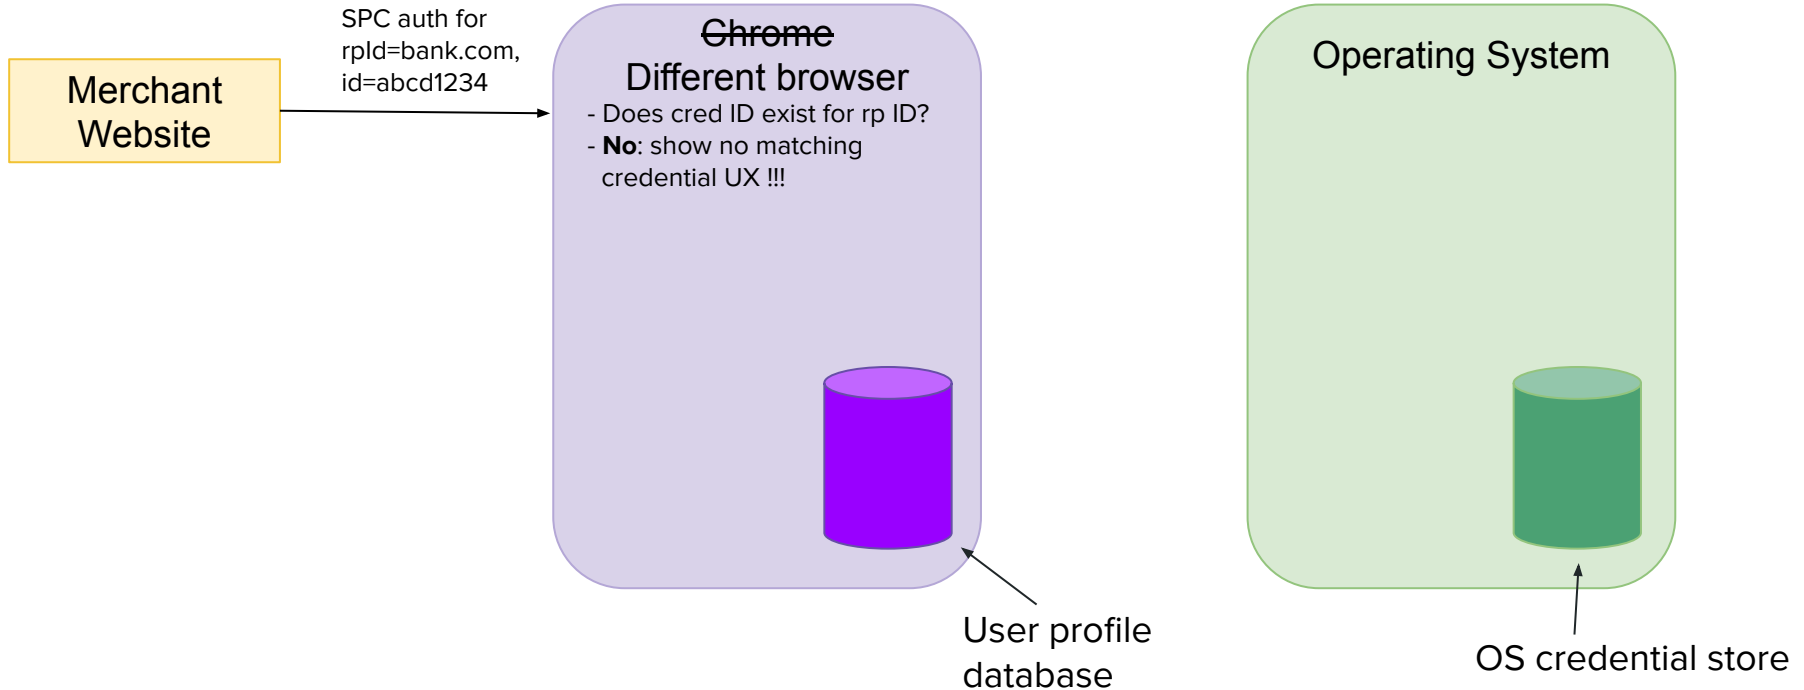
Merchant Website

SPC auth for rpId=bank.com, id=abcd1234

~~Chrome~~
Different browser
- Does cred ID exist for rp ID?
- **No**: show no matching credential UX !!!

User profile database

Operating System

OS credential store